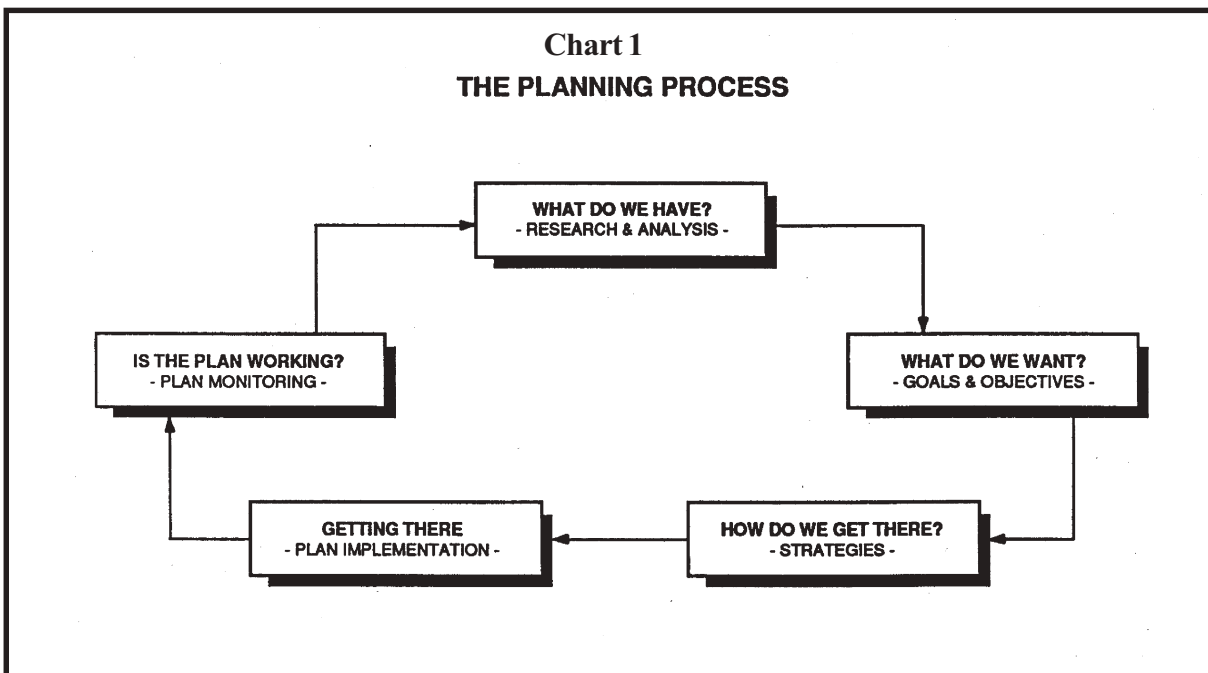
Chart 1
THE PLANNING PROCESS

WHAT DO WE HAVE?
- RESEARCH & ANALYSIS -

WHAT DO WE WANT?
- GOALS & OBJECTIVES -

HOW DO WE GET THERE?
- STRATEGIES -

GETTING THERE
- PLAN IMPLEMENTATION -

IS THE PLAN WORKING?
- PLAN MONITORING -